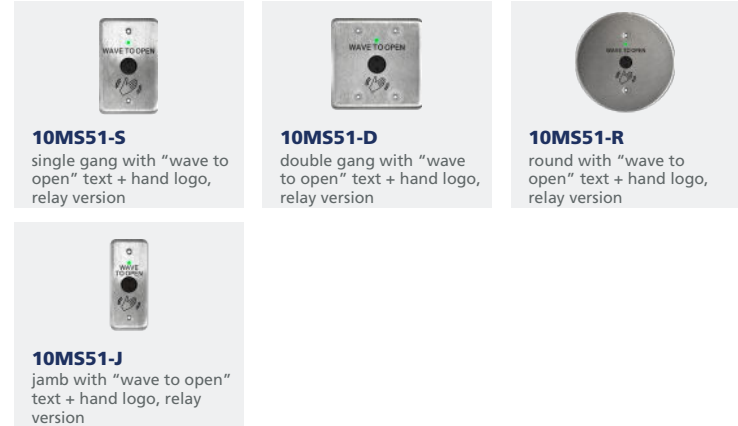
WAVE TO OPEN

10MS51-S
single gang with “wave to open” text + hand logo, relay version

WAVE TO OPEN

10MS51-D
double gang with “wave to open” text + hand logo, relay version

WAVE TO OPEN

10MS51-R
round with “wave to open” text + hand logo, relay version

WAVE TO OPEN

10MS51-J
jamb with “wave to open” text + hand logo, relay version